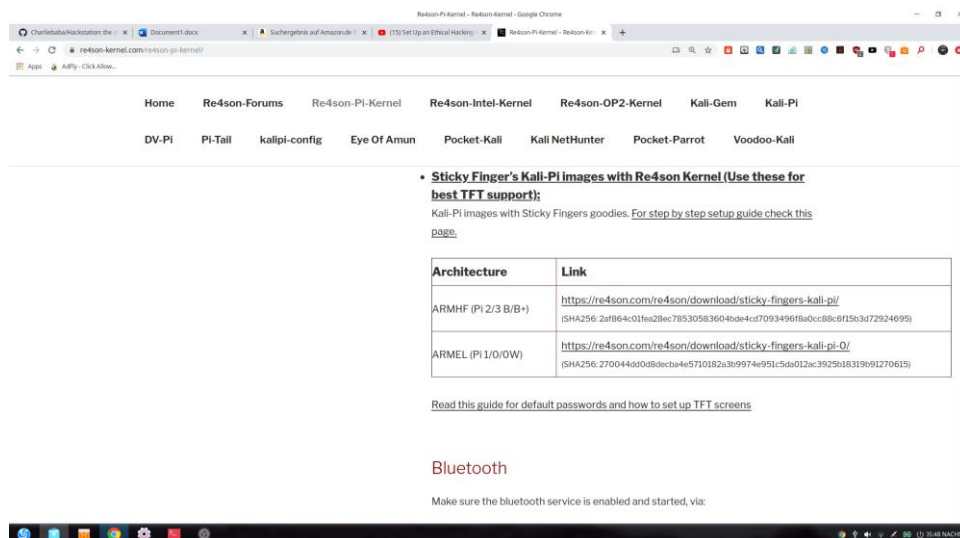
Re4son-Pi-Kernel – Re4son-Kernel - Google Chrome

Charliebaba/Hackstation: the × | Document1.docx × | Suchergebnis auf Amazon.de × | (15) Set Up an Ethical Hacking × | Re4son-Pi-Kernel – Re4son-Ker × | +

re4son-kernel.com/re4son-pi-kernel/

Apps | AdFly - Click Allow...

Home | Re4son-Forums | Re4son-Pi-Kernel | Re4son-Intel-Kernel | Re4son-OP2-Kernel | Kali-Gem | Kali-Pi

DV-Pi | Pi-Tail | kalipi-config | Eye Of Amun | Pocket-Kali | Kali NetHunter | Pocket-Parrot | Voodoo-Kali

• Sticky Finger's Kali-Pi images with Re4son Kernel (Use these for best TFT support):

Kali-Pi images with Sticky Fingers goodies. For step by step setup guide check this page.

| Architecture | Link |
|---|---|
| ARMHF (Pi 2/3 B/B+) | https://re4son.com/re4son/download/sticky-fingers-kali-pi/ (SHA256: 2af864c01fea28ec78530583604bde4cd7093496f8a0cc88c6f15b3d72924695) |
| ARMEL (Pi 1/0/0W) | https://re4son.com/re4son/download/sticky-fingers-kali-pi-0/ (SHA256: 270044dd0d8decba4e5710182a3b9974e951c5da012ac3925b18319b91270615) |

Read this guide for default passwords and how to set up TFT screens

Bluetooth

Make sure the bluetooth service is enabled and started, via:

15:48 NACH